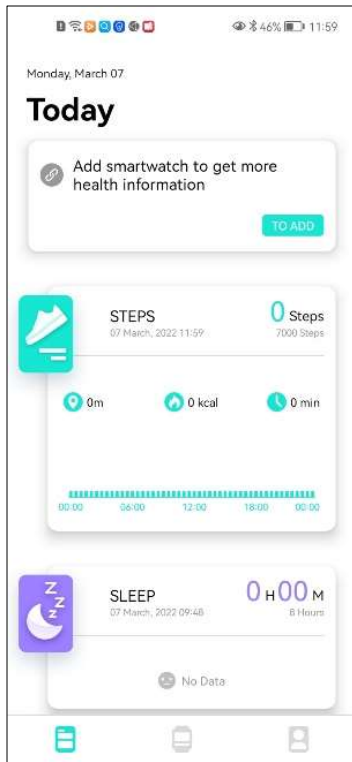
46% 11:59

Monday, March 07

Today

Add smartwatch to get more health information

TO ADD

STEPS
07 March, 2022 11:59

0 Steps
7000 Steps

0m
0 kcal
0 min

00:00 06:00 12:00 18:00 00:00

SLEEP
07 March, 2022 09:48

0 H 00 M
8 Hours

No Data